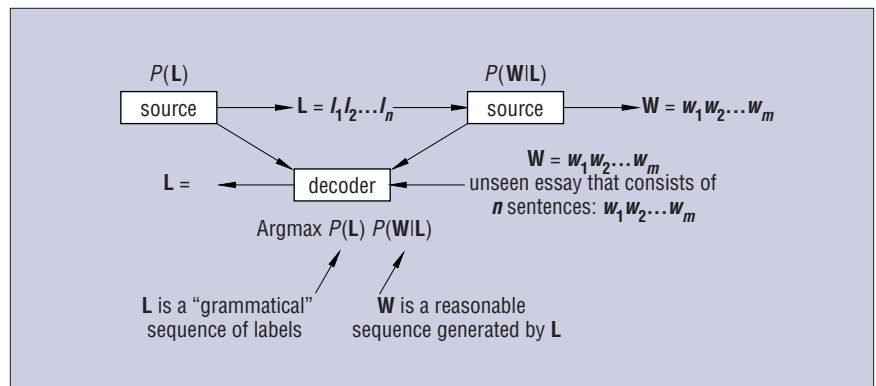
$P(\mathbf{L})$

source

$\mathbf{L} = l_1 l_2 \ldots l_n$

$P(\mathbf{W}|\mathbf{L})$

source

$\mathbf{W} = w_1 w_2 \ldots w_m$

$\mathbf{L} =$

decoder

$\mathbf{W} = w_1 w_2 \ldots w_m$

unseen essay that consists of $\boldsymbol{n}$ sentences: $w_1 w_2 \ldots w_m$

Argmax $P(\mathbf{L})$ $P(\mathbf{W}|\mathbf{L})$

**L** is a "grammatical" sequence of labels

**W** is a reasonable sequence generated by **L**